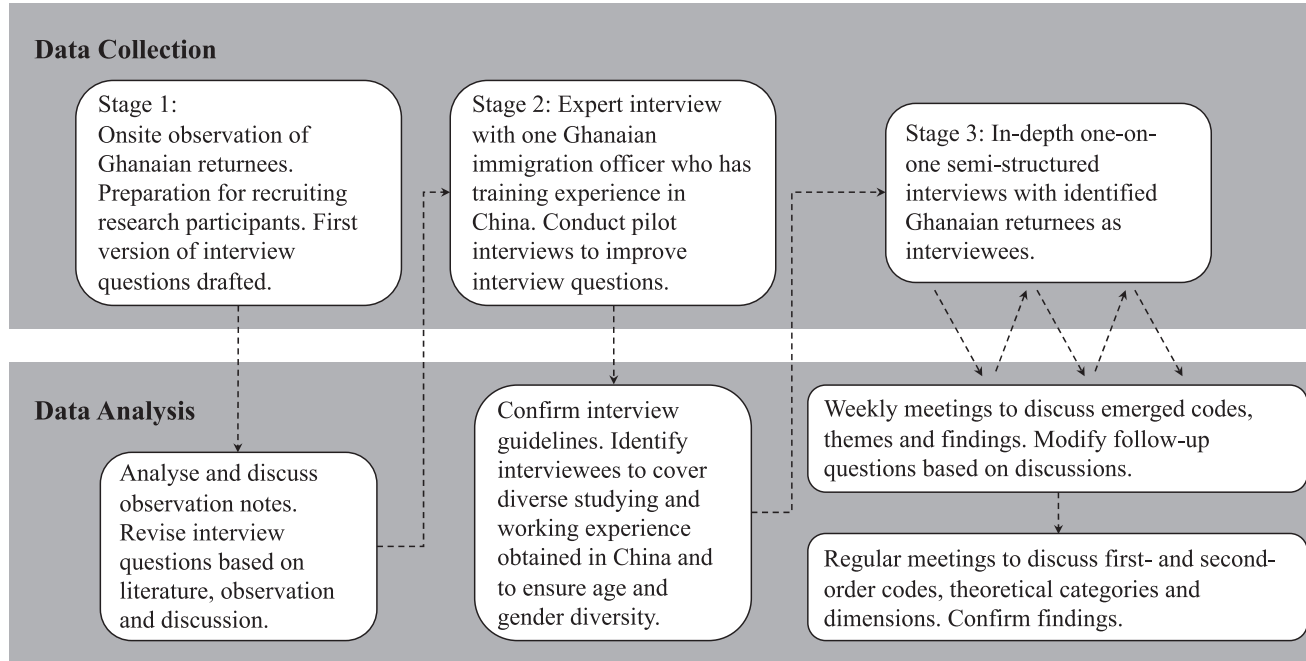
Data Collection

Stage 1:
Onsite observation of Ghanaian returnees. Preparation for recruiting research participants. First version of interview questions drafted.

Stage 2: Expert interview with one Ghanaian immigration officer who has training experience in China. Conduct pilot interviews to improve interview questions.

Stage 3: In-depth one-on-one semi-structured interviews with identified Ghanaian returnees as interviewees.

Data Analysis

Analyse and discuss observation notes. Revise interview questions based on literature, observation and discussion.

Confirm interview guidelines. Identify interviewees to cover diverse studying and working experience obtained in China and to ensure age and gender diversity.

Weekly meetings to discuss emerged codes, themes and findings. Modify follow-up questions based on discussions.

Regular meetings to discuss first- and second-order codes, theoretical categories and dimensions. Confirm findings.